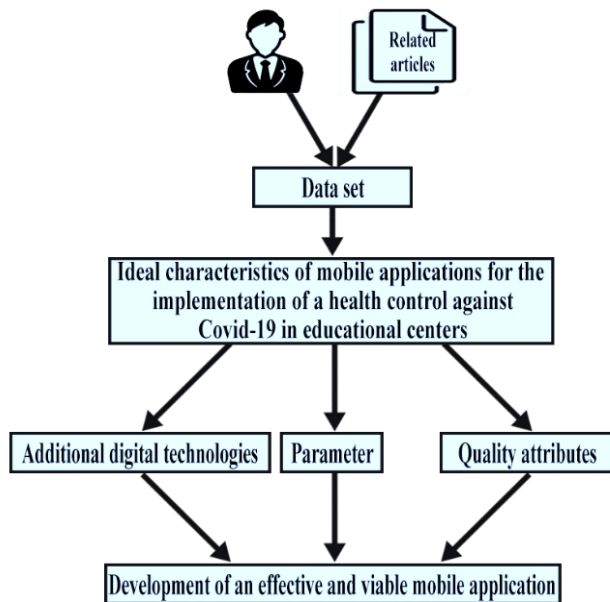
Related articles

Data set

Ideal characteristics of mobile applications for the implementation of a health control against Covid-19 in educational centers

Additional digital technologies

Parameter

Quality attributes

Development of an effective and viable mobile application